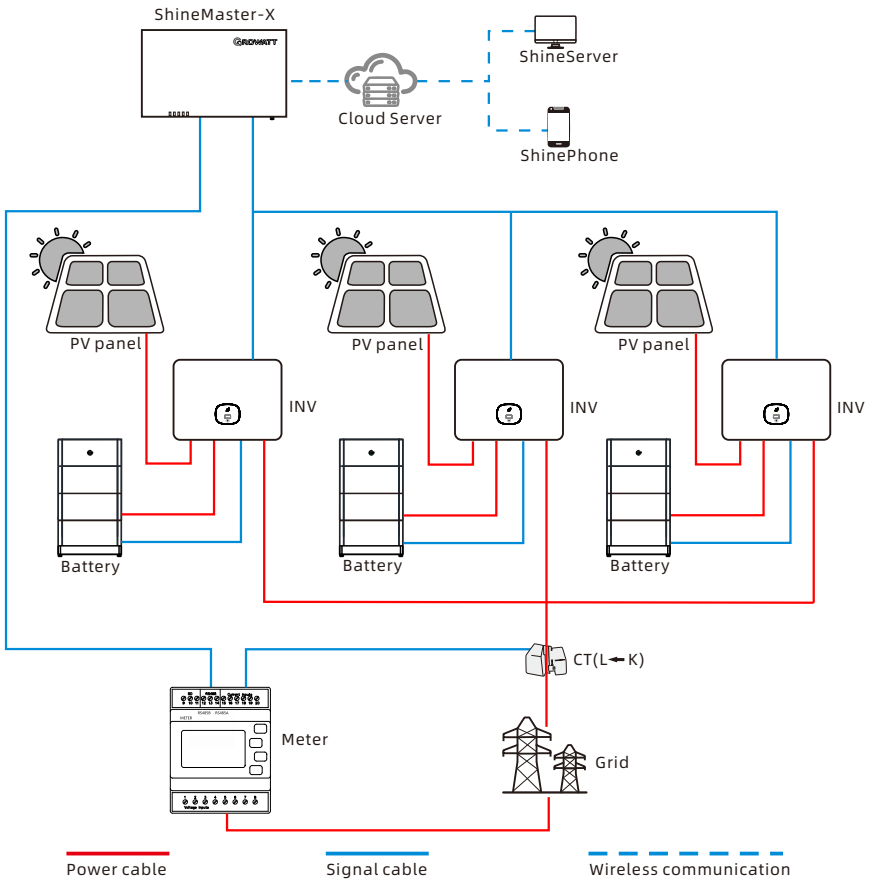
ShineMaster-X

GROWATT

Cloud Server

ShineServer

ShinePhone

PV panel

INV

Battery

PV panel

INV

Battery

PV panel

INV

Battery

CT(L←K)

METER

Meter

Grid

Power cable

Signal cable

Wireless communication